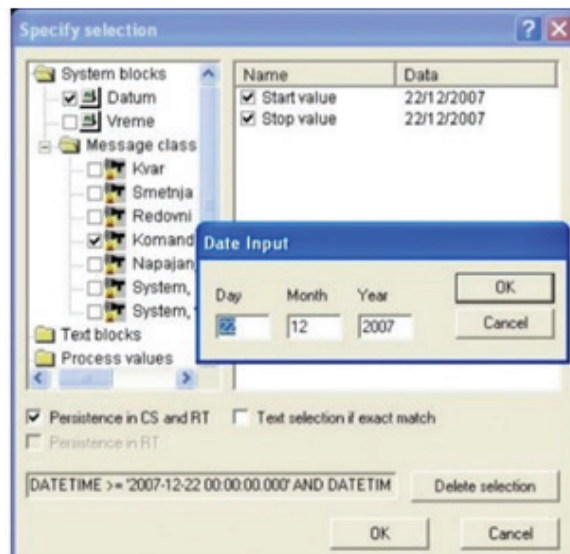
Specify selection

System blocks
Datum
Vreme
Message class
Kvar
Smetnja
Redovni
Komand
Napajan
System,
System,
Text blocks
Process values

| Name | Data |
|---|---|
| Start value | 22/12/2007 |
| Stop value | 22/12/2007 |

Date Input
Day
Month
Year
22
12
2007
OK
Cancel

Persistence in CS and RT
Text selection if exact match
Persistence in RT

DATETIME >= '2007-12-22 00:00:00.000' AND DATETIM
Delete selection

OK
Cancel